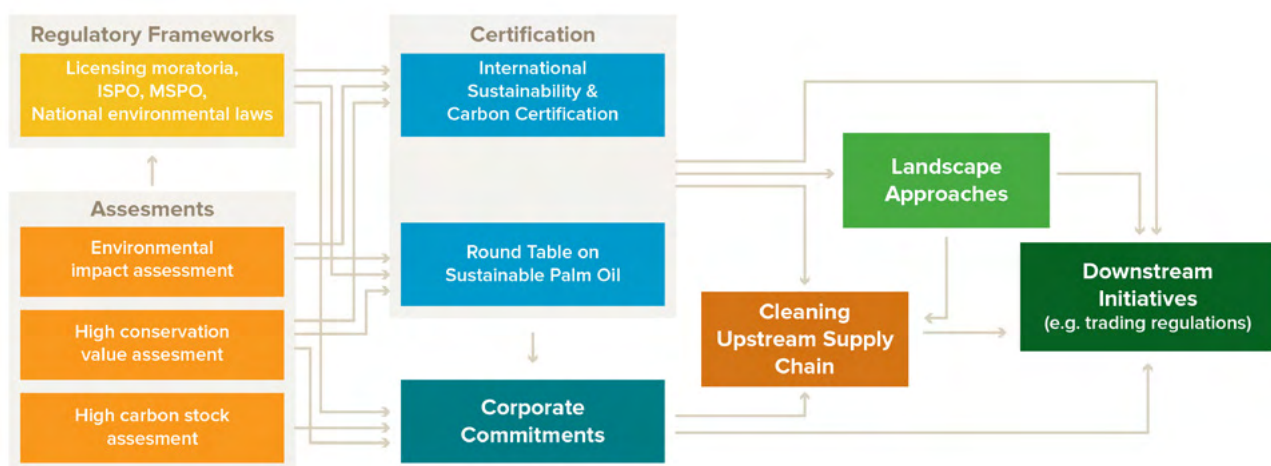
Regulatory Frameworks

Licensing moratoria, ISPO, MSPO, National environmental laws

Assesments

Environmental impact assessment

High conservation value assesment

High carbon stock assesment

Certification

International Sustainability & Carbon Certification

Round Table on Sustainable Palm Oil

Corporate Commitments

Landscape Approaches

Cleaning Upstream Supply Chain

Downstream Initiatives (e.g. trading regulations)